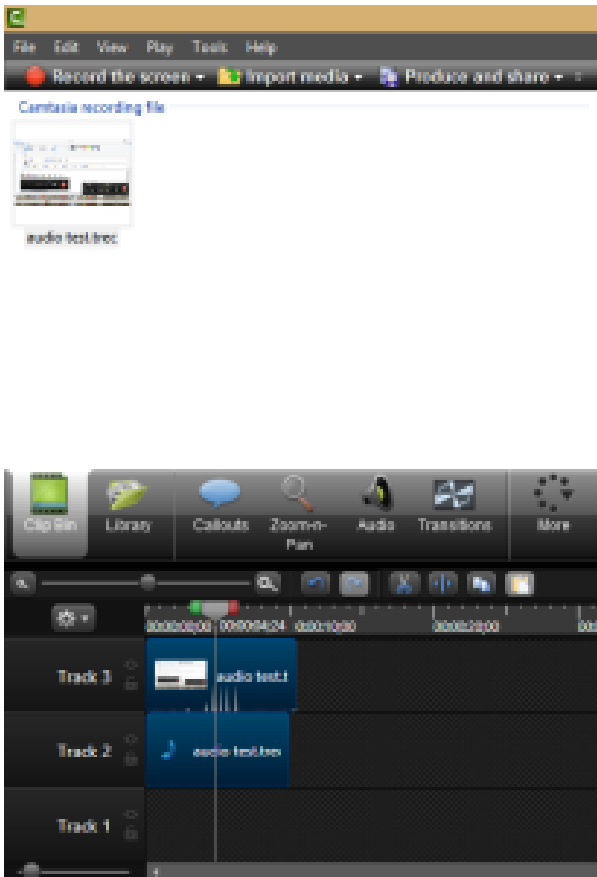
File Edit View Play Tools Help

Record the screen ▾ Import media ▾ Produce and share ▾

Camtasia recording file

audio test.trec

Clip Bin Library Callouts Zoom-n-Pan Audio Transitions More

00:00:00;00 0:00:04;24 0:00:10;00 00:00:20;00

Track 3 audio test.t

Track 2 audio test.trec

Track 1